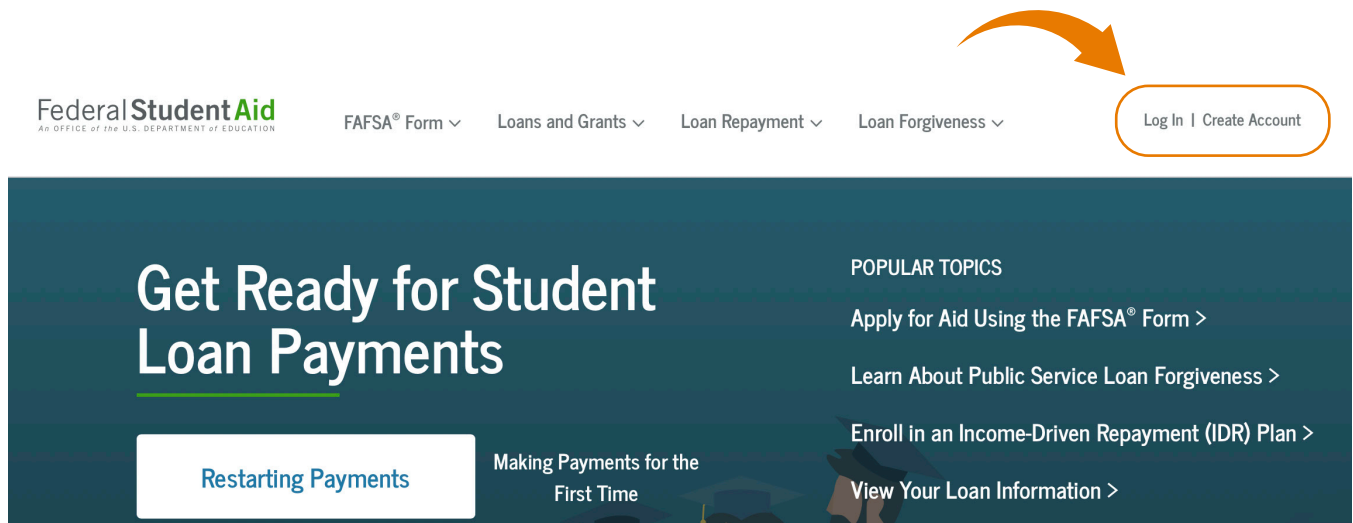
Federal Student Aid
An OFFICE of the U.S. DEPARTMENT of EDUCATION

FAFSA® Form ⌄ Loans and Grants ⌄ Loan Repayment ⌄ Loan Forgiveness ⌄

Log In | Create Account

Get Ready for Student Loan Payments

Restarting Payments

Making Payments for the First Time

POPULAR TOPICS

Apply for Aid Using the FAFSA® Form >

Learn About Public Service Loan Forgiveness >

Enroll in an Income-Driven Repayment (IDR) Plan >

View Your Loan Information >